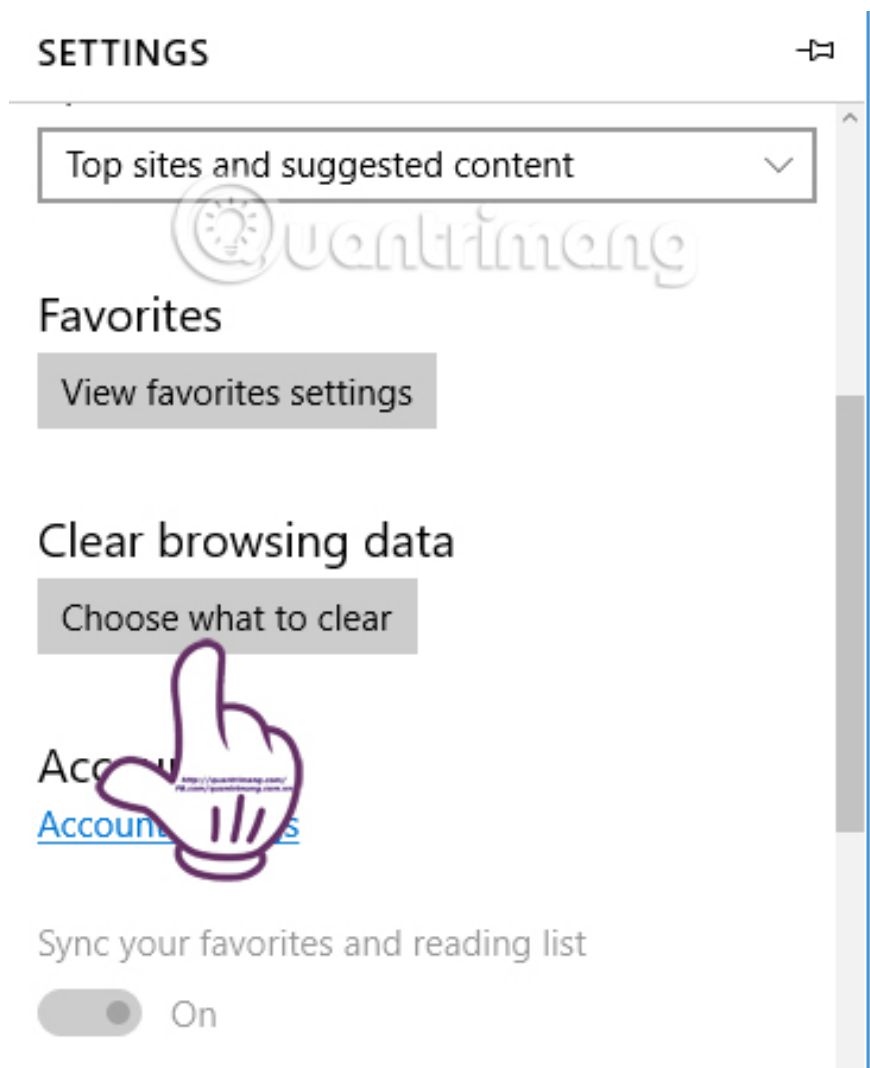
SETTINGS

Top sites and suggested content

Quantrimang

Favorites

View favorites settings

Clear browsing data

Choose what to clear

Acc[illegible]

Accoun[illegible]s

http://quantrimang.com/
FB.com/quantrimang.com.vn

Sync your favorites and reading list

On